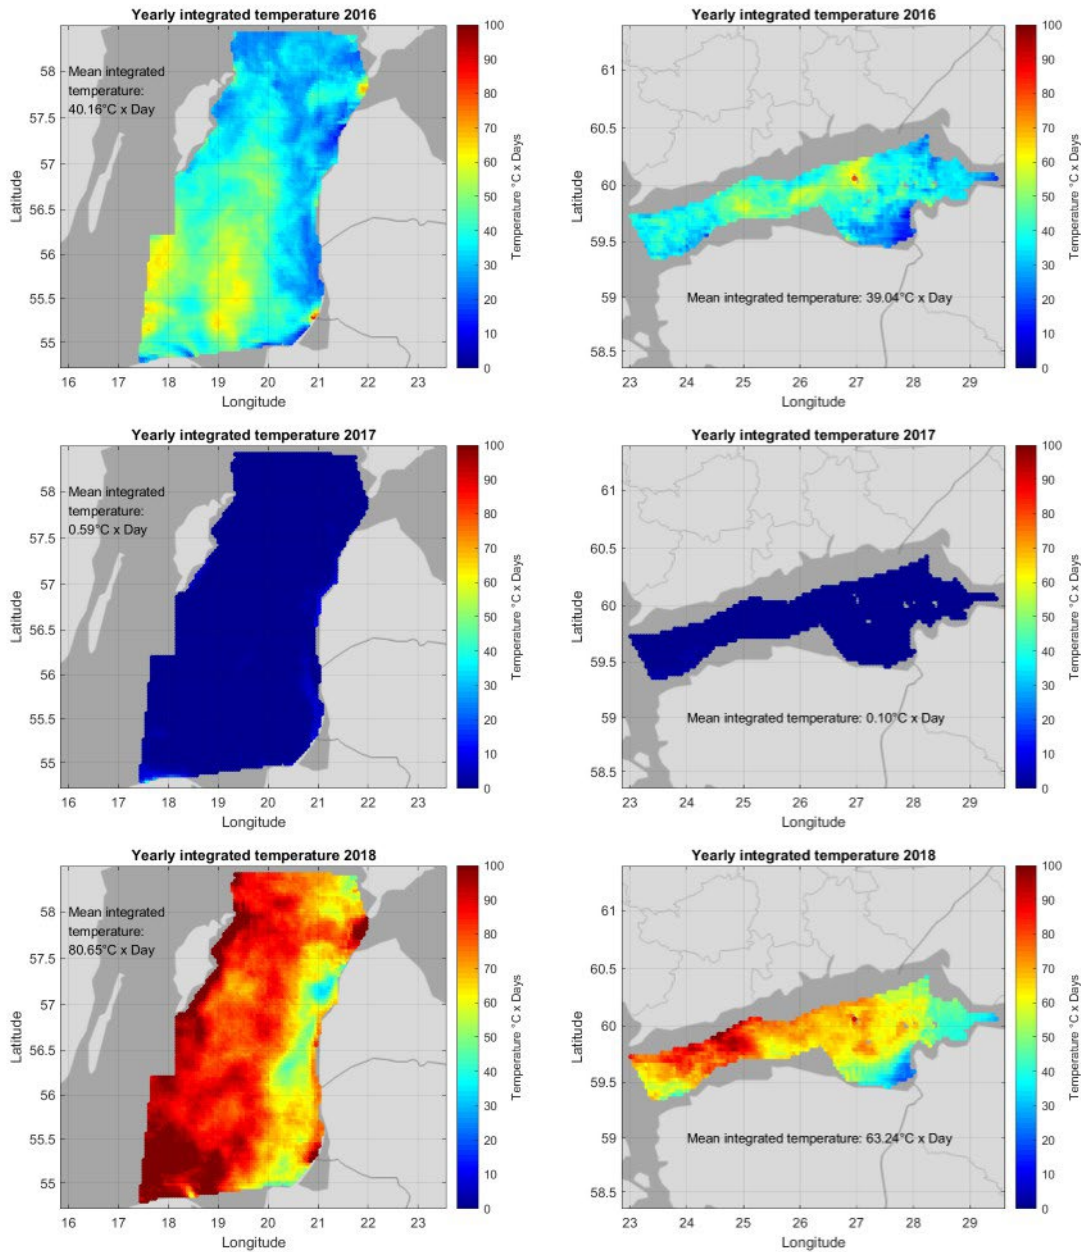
Yearly integrated temperature 2016

Mean integrated temperature: 40.16°C x Day

58
57.5
57
56.5
56
55.5
55

Latitude

16 17 18 19 20 21 22 23

Longitude

100
90
80
70
60
50
40
30
20
10
0

Temperature °C x Days

Yearly integrated temperature 2016

61
60.5
60
59.5
59
58.5

Latitude

Mean integrated temperature: 39.04°C x Day

23 24 25 26 27 28 29

Longitude

100
90
80
70
60
50
40
30
20
10
0

Temperature °C x Days

Yearly integrated temperature 2017

Mean integrated temperature: 0.59°C x Day

58
57.5
57
56.5
56
55.5
55

Latitude

16 17 18 19 20 21 22 23

Longitude

100
90
80
70
60
50
40
30
20
10
0

Temperature °C x Days

Yearly integrated temperature 2017

61
60.5
60
59.5
59
58.5

Latitude

Mean integrated temperature: 0.10°C x Day

23 24 25 26 27 28 29

Longitude

100
90
80
70
60
50
40
30
20
10
0

Temperature °C x Days

Yearly integrated temperature 2018

Mean integrated temperature: 80.65°C x Day

58
57.5
57
56.5
56
55.5
55

Latitude

16 17 18 19 20 21 22 23

Longitude

100
90
80
70
60
50
40
30
20
10
0

Temperature °C x Days

Yearly integrated temperature 2018

61
60.5
60
59.5
59
58.5

Latitude

Mean integrated temperature: 63.24°C x Day

23 24 25 26 27 28 29

Longitude

100
90
80
70
60
50
40
30
20
10
0

Temperature °C x Days